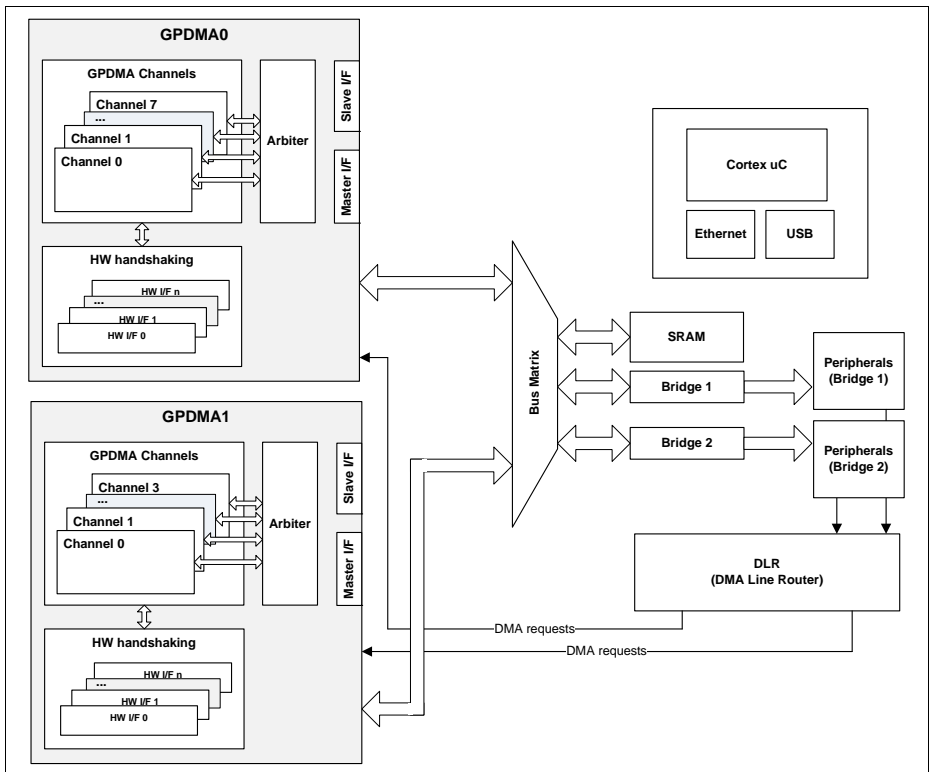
GPDMA0

GPDMA Channels

Channel 7

...

Channel 1

Channel 0

Arbiter

Slave I/F

Master I/F

HW handshaking

HW I/F n

...

HW I/F 1

HW I/F 0

Cortex uC

Ethernet

USB

Bus Matrix

SRAM

Bridge 1

Bridge 2

Peripherals (Bridge 1)

Peripherals (Bridge 2)

GPDMA1

GPDMA Channels

Channel 3

...

Channel 1

Channel 0

Arbiter

Slave I/F

Master I/F

HW handshaking

HW I/F n

...

HW I/F 1

HW I/F 0

DLR (DMA Line Router)

DMA requests

DMA requests